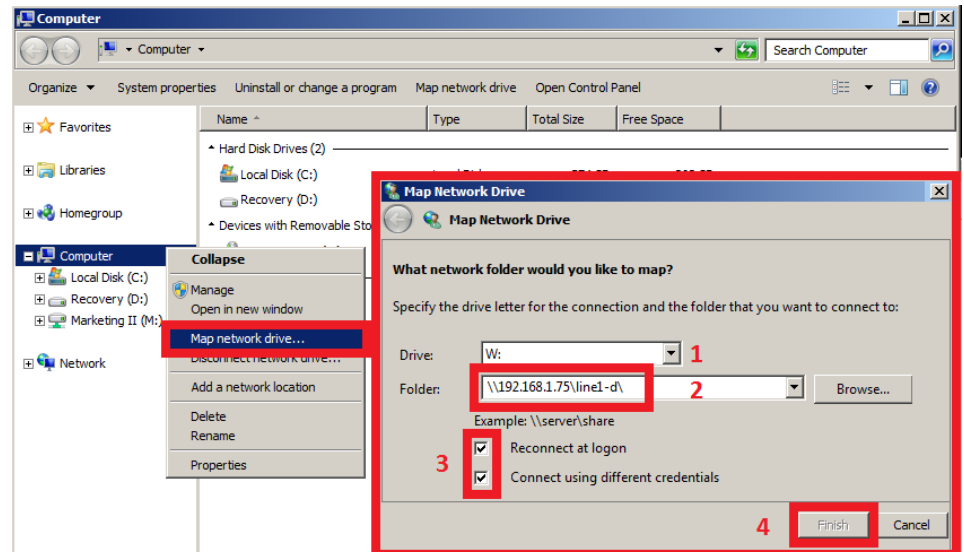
Computer

Computer ▸

Search Computer

Organize ▾ System properties Uninstall or change a program Map network drive Open Control Panel

Favorites

Libraries

Homegroup

Computer

Local Disk (C:)

Recovery (D:)

Marketing II (M:)

Network

| Name | Type | Total Size | Free Space |
|---|---|---|---|

Hard Disk Drives (2)

Local Disk (C:)

Recovery (D:)

Devices with Removable Sto

Collapse

Manage

Open in new window

Map network drive...

Disconnect network drive...

Add a network location

Delete

Rename

Properties

Map Network Drive

Map Network Drive

What network folder would you like to map?

Specify the drive letter for the connection and the folder that you want to connect to:

Drive: W: 1

Folder: \\192.168.1.75\line1-d\ 2 Browse...

Example: \\server\share

3

Reconnect at logon

Connect using different credentials

4 Finish Cancel